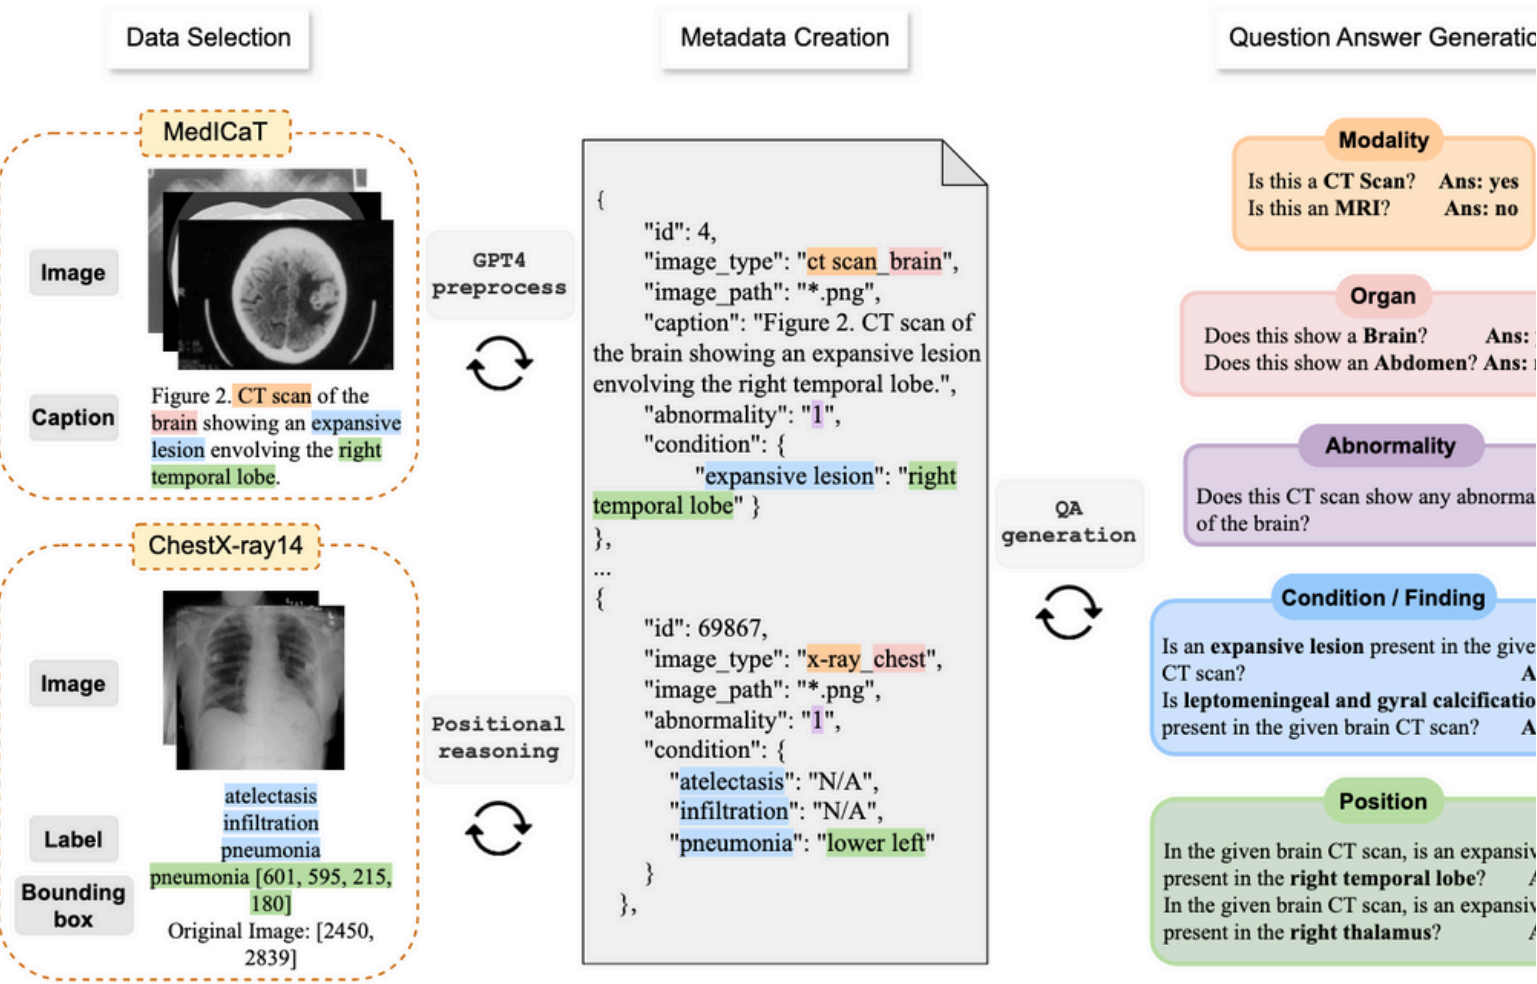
Data Selection

Metadata Creation

Question Answer Generatio

MedICaT

Image

Caption

Figure 2. CT scan of the brain showing an expansive lesion envolving the right temporal lobe.

ChestX-ray14

Image

Label

atelectasis
infiltration
pneumonia

Bounding box

pneumonia [601, 595, 215, 180]
Original Image: [2450, 2839]

GPT4 preprocess

Positional reasoning

{
"id": 4,
"image_type": "ct scan_brain",
"image_path": "*.png",
"caption": "Figure 2. CT scan of the brain showing an expansive lesion envolving the right temporal lobe.",
"abnormality": "1",
"condition": {
"expansive lesion": "right temporal lobe" }
},
...
{
"id": 69867,
"image_type": "x-ray_chest",
"image_path": "*.png",
"abnormality": "1",
"condition": {
"atelectasis": "N/A",
"infiltration": "N/A",
"pneumonia": "lower left"
}
},

QA generation

Modality

Is this a CT Scan? Ans: yes
Is this an MRI? Ans: no

Organ

Does this show a Brain? Ans: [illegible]
Does this show an Abdomen? Ans: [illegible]

Abnormality

Does this CT scan show any abnorma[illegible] of the brain?

Condition / Finding

Is an expansive lesion present in the give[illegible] CT scan? A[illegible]
Is leptomeningeal and gyral calcificatio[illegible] present in the given brain CT scan? A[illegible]

Position

In the given brain CT scan, is an expansiv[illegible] present in the right temporal lobe? A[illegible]
In the given brain CT scan, is an expansiv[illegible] present in the right thalamus? A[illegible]